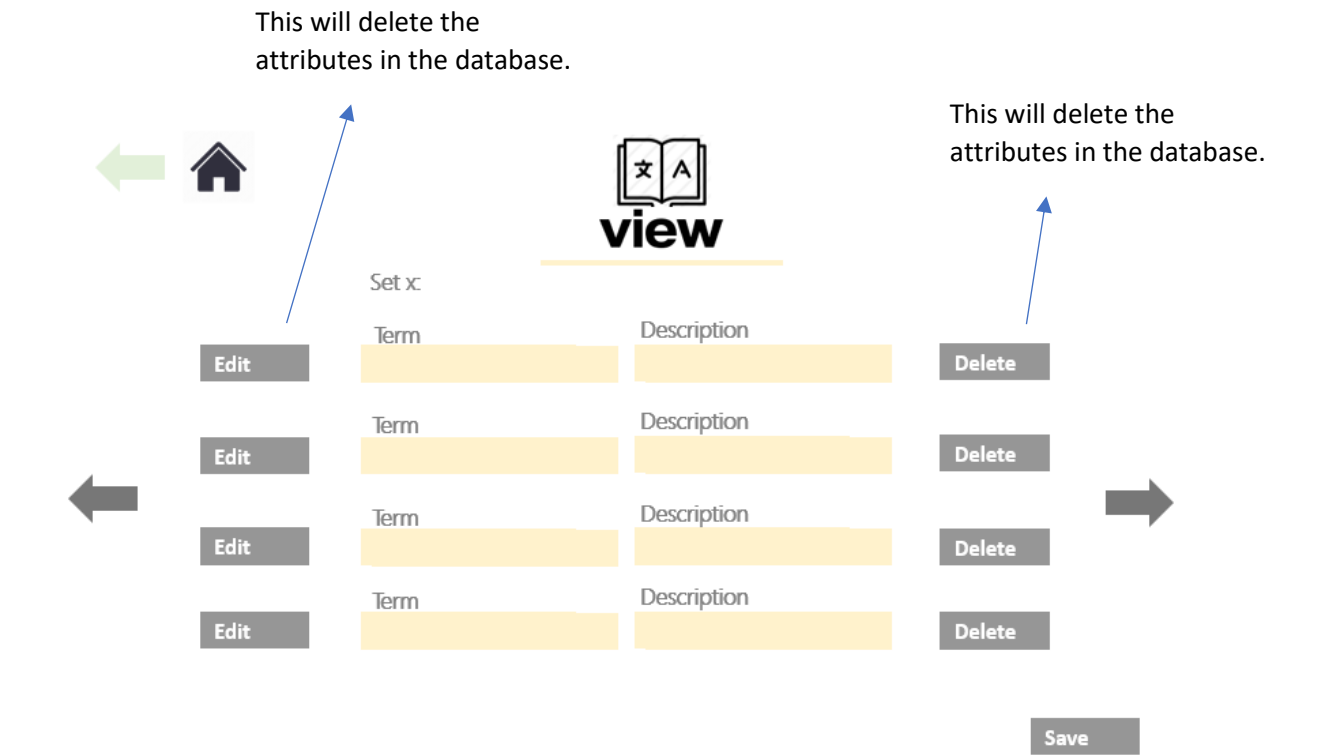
This will delete the attributes in the database.

This will delete the attributes in the database.

文 A

view

Set x:

Edit
Term
Description
Delete

Edit
Term
Description
Delete

Edit
Term
Description
Delete

Edit
Term
Description
Delete

Save